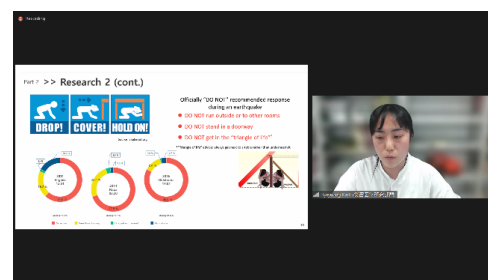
Recording

Part 2 >> Research 2 (cont.)

DROP! COVER! HOLD ON!

Officially "DO NOT" recommended response during an earthquake

DO NOT run outside or to other rooms

DO NOT stand in a doorway

DO NOT get in the "triangle of life"

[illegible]

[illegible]

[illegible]

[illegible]

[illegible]

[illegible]